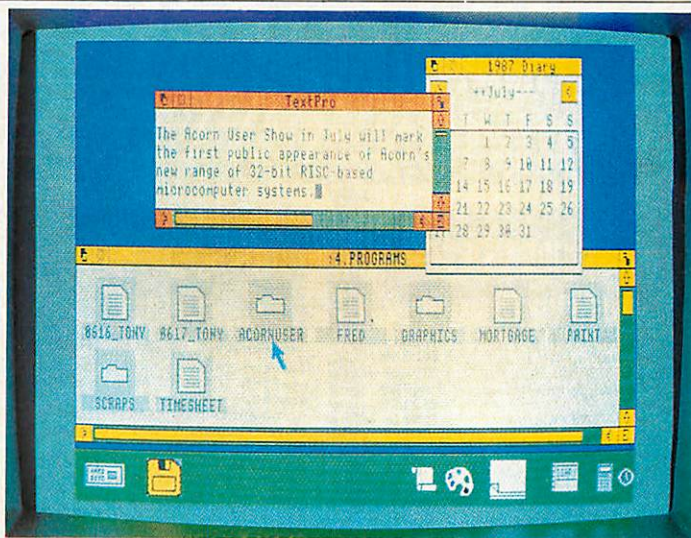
1987 Diary

++July---

| T | W | T | F | S | S |
|---|---|---|---|---|---|
| | 1 | 2 | 3 | 4 | 5 |
| 7 | 8 | 9 | 10 | 11 | 12 |
| 14 | 15 | 16 | 17 | 18 | 19 |
| 21 | 22 | 23 | 24 | 25 | 26 |
| 27 | 28 | 29 | 30 | 31 | |

TextPro

The Acorn User Show in July will mark the first public appearance of Acorn's new range of 32-bit RISC-based microcomputer systems.

:4.PROGRAMS

8616_TONY
8617_TONY
ACORNUSER
FRED
GRAPHICS
MORTGAGE
PRINT
SCRAPS
TIMESHEET